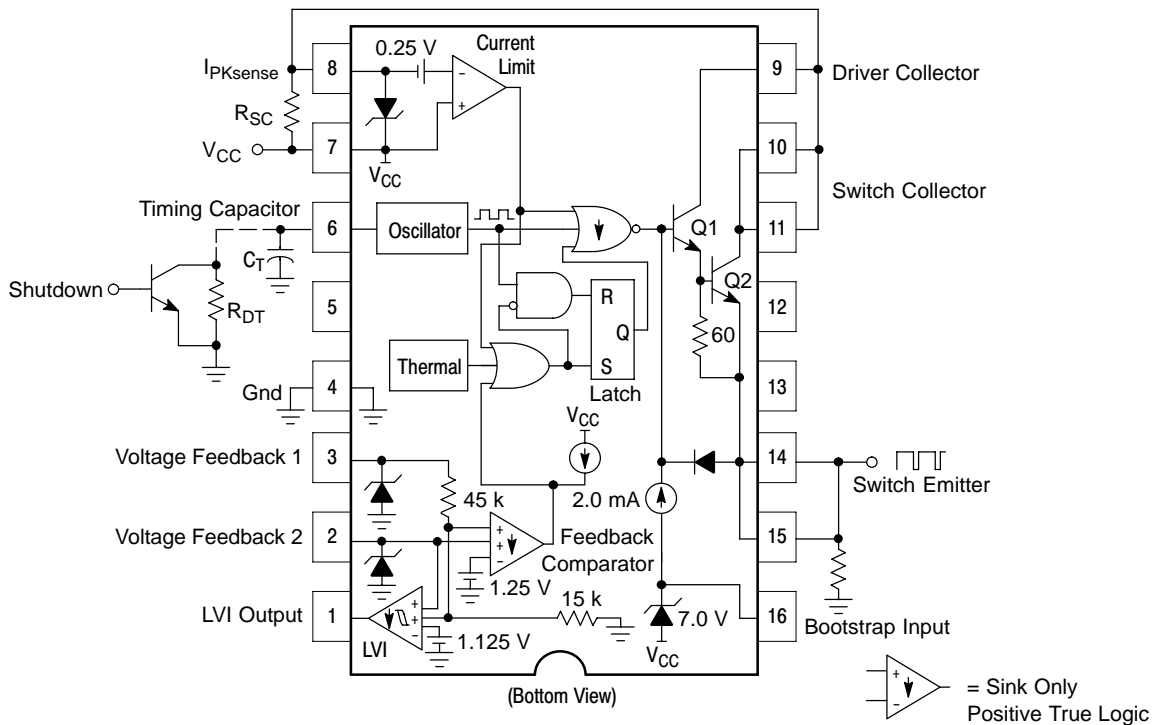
$I_{PKsense}$
8
0.25 V
Current Limit
$R_{SC}$
$V_{CC}$
7
$V_{CC}$
Timing Capacitor
6
Oscillator
$C_T$
Shutdown
$R_{DT}$
5
Thermal
R
Q
S
Latch
Gnd
4
Voltage Feedback 1
3
$V_{CC}$
45 k
Voltage Feedback 2
2
Feedback Comparator
1.25 V
LVI Output
1
LVI
1.125 V
15 k
2.0 mA
7.0 V
$V_{CC}$
(Bottom View)
9
Driver Collector
10
Switch Collector
11
Q1
Q2
12
60
13
14
Switch Emitter
15
16
Bootstrap Input
= Sink Only
Positive True Logic